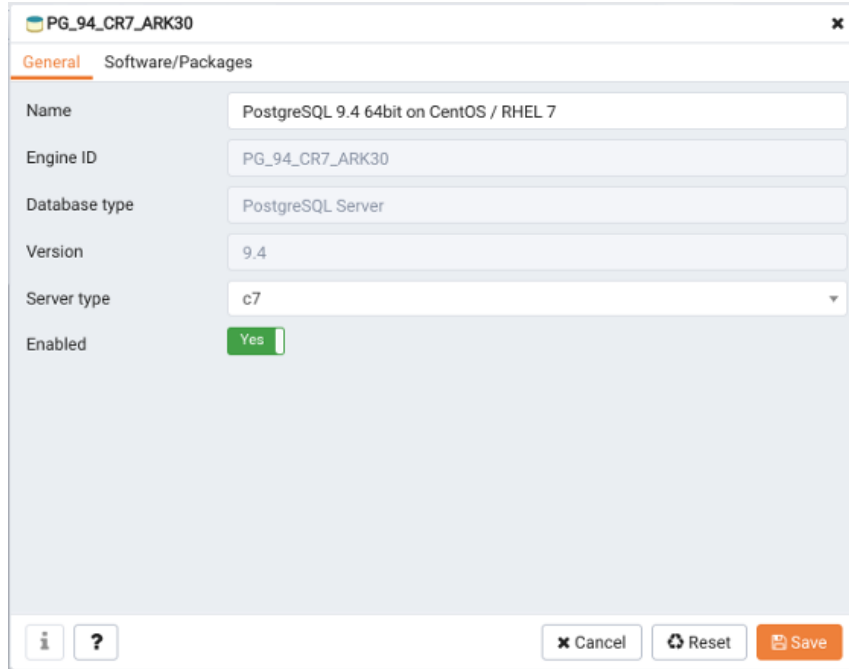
PG_94_CR7_ARK30 ×

General Software/Packages

Name PostgreSQL 9.4 64bit on CentOS / RHEL 7

Engine ID PG_94_CR7_ARK30

Database type PostgreSQL Server

Version 9.4

Server type c7

Enabled Yes

i ? × Cancel Reset Save